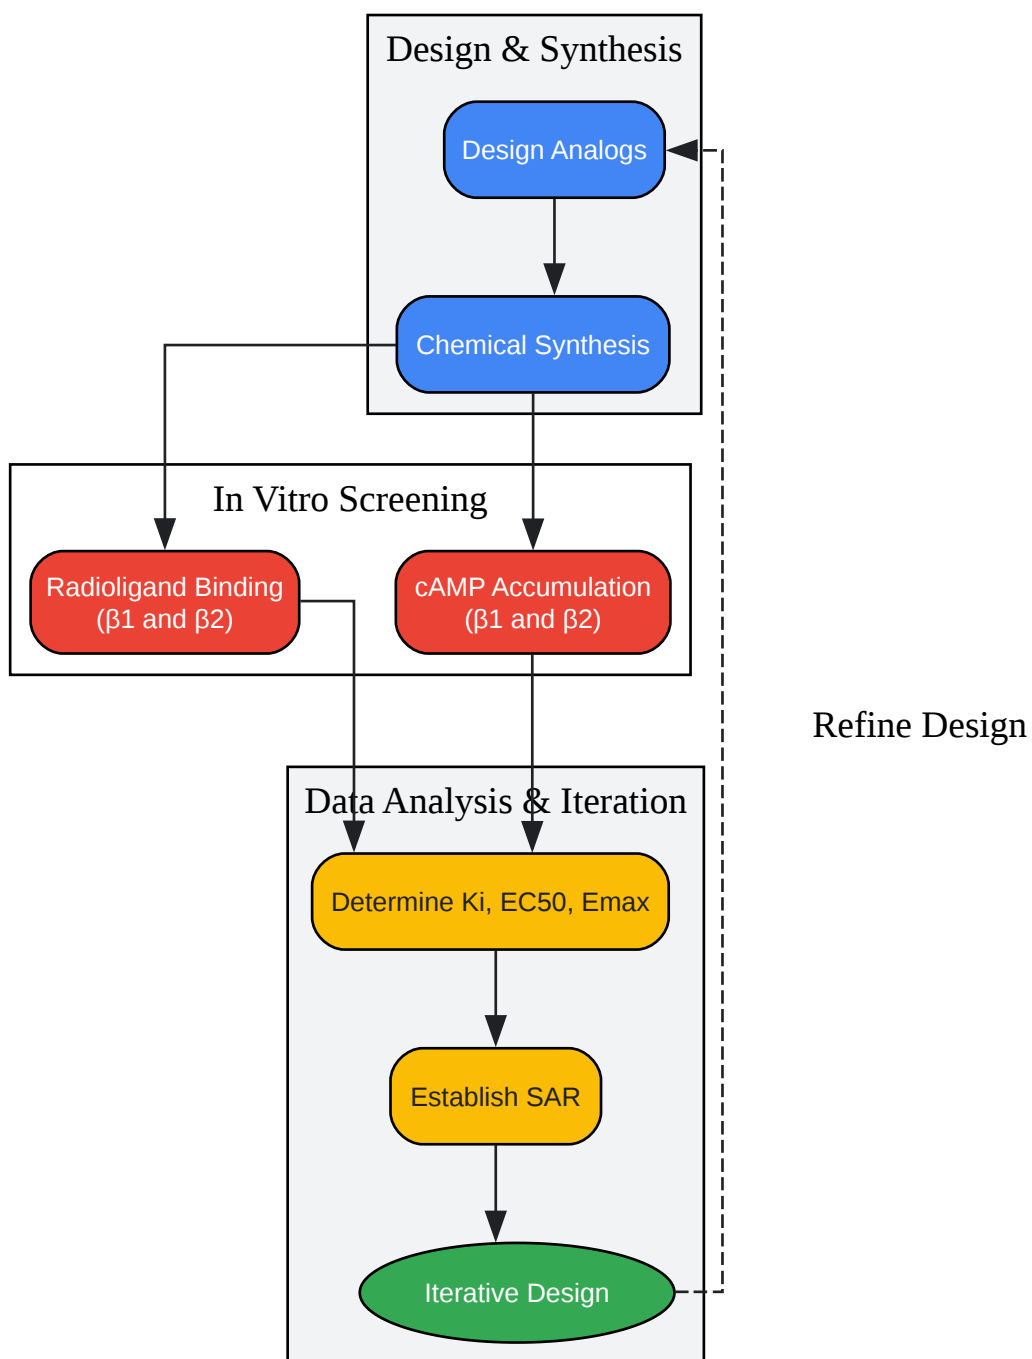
Design & Synthesis

Design Analogs

Chemical Synthesis

In Vitro Screening

Radioligand Binding (β1 and β2)

cAMP Accumulation (β1 and β2)

Refine Design

Data Analysis & Iteration

Determine Ki, EC50, Emax

Establish SAR

Iterative Design